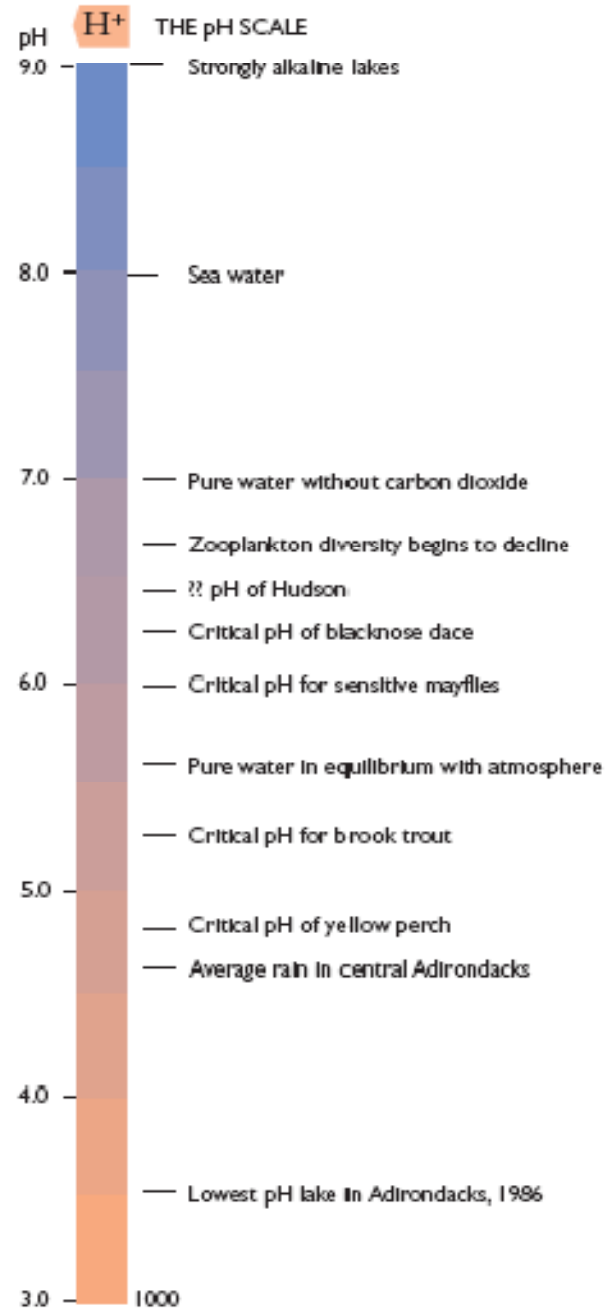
pH $H^+$ THE pH SCALE

9.0 Strongly alkaline lakes

8.0 Sea water

7.0 Pure water without carbon dioxide

Zooplankton diversity begins to decline

?? pH of Hudson

Critical pH of blacknose dace

6.0 Critical pH for sensitive mayflies

Pure water in equilibrium with atmosphere

Critical pH for brook trout

5.0 Critical pH of yellow perch

Average rain in central Adirondacks

4.0

Lowest pH lake in Adirondacks, 1986

3.0 1000